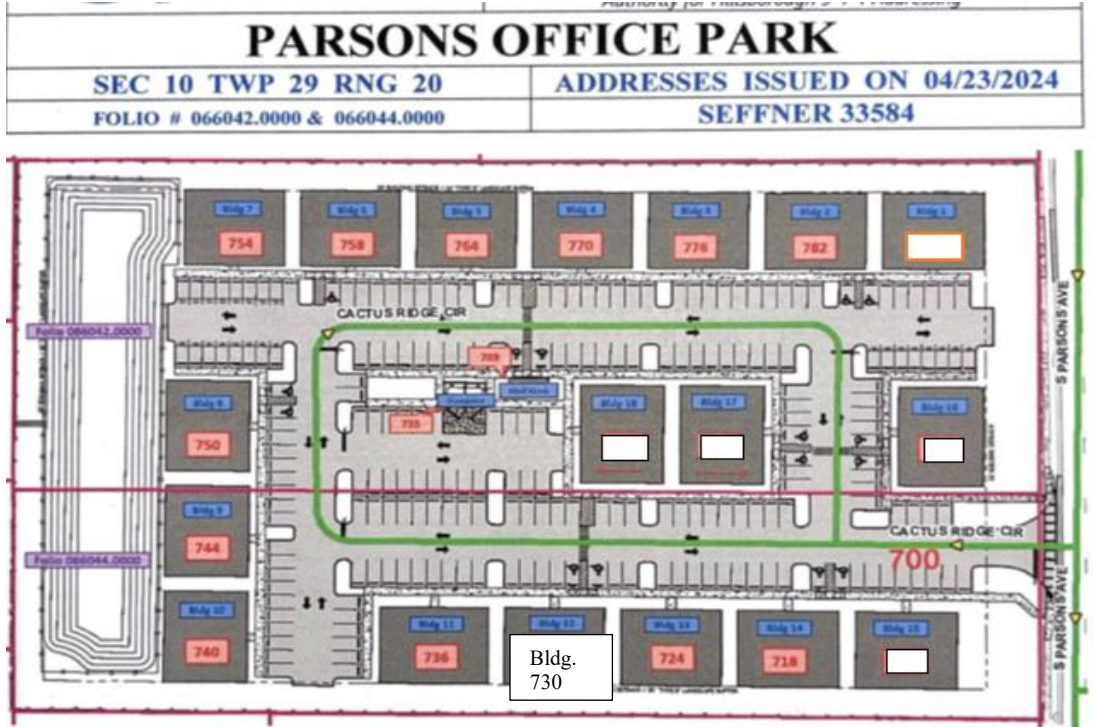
Authority for Hillsborough 9-1-1 Addressing

PARSONS OFFICE PARK

SEC 10 TWP 29 RNG 20

ADDRESSES ISSUED ON 04/23/2024

FOLIO # 066042.0000 & 066044.0000

SEFFNER 33584

Bldg 7
754

Bldg 6
758

Bldg 5
764

Bldg 4
770

Bldg 3
776

Bldg 2
782

Bldg 1

CACTUS RIDGE CIR

Folio 066042.0000

709

Dumpster

Mail Kiosk

705

Bldg 8
750

Bldg 18

Bldg 17

Bldg 16

Bldg 9
744

Folio 066044.0000

CACTUS RIDGE CIR

700

S PARSONS AVE

S PARSONS AVE

Bldg 10
740

Bldg 11
736

Bldg 12

Bldg. 730

Bldg 13
724

Bldg 14
718

Bldg 15